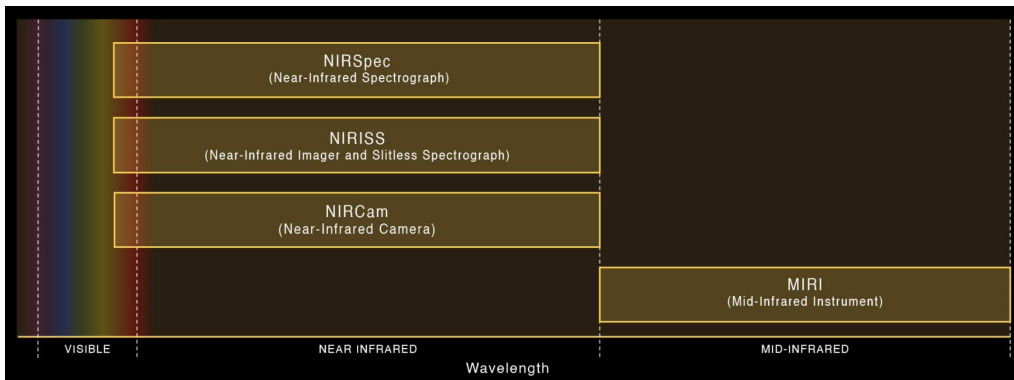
NIRSpec
(Near-Infrared Spectrograph)

NIRISS
(Near-Infrared Imager and Slitless Spectrograph)

NIRCam
(Near-Infrared Camera)

MIRI
(Mid-Infrared Instrument)

VISIBLE

NEAR INFRARED

MID-INFRARED

Wavelength